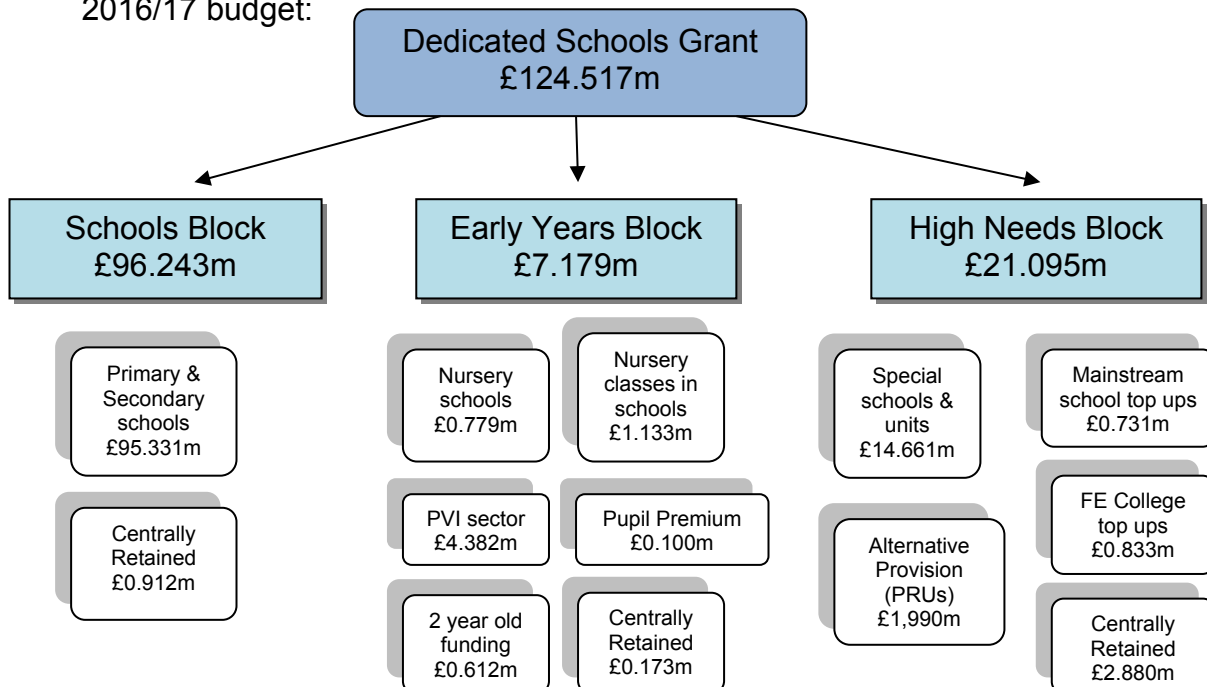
2016/17 budget:

Dedicated Schools Grant
£124.517m

Schools Block
£96.243m

Early Years Block
£7.179m

High Needs Block
£21.095m

Primary & Secondary schools
£95.331m

Centrally Retained
£0.912m

Nursery schools
£0.779m

Nursery classes in schools
£1.133m

PVI sector
£4.382m

Pupil Premium
£0.100m

2 year old funding
£0.612m

Centrally Retained
£0.173m

Special schools & units
£14.661m

Mainstream school top ups
£0.731m

FE College top ups
£0.833m

Alternative Provision (PRUs)
£1,990m

Centrally Retained
£2.880m